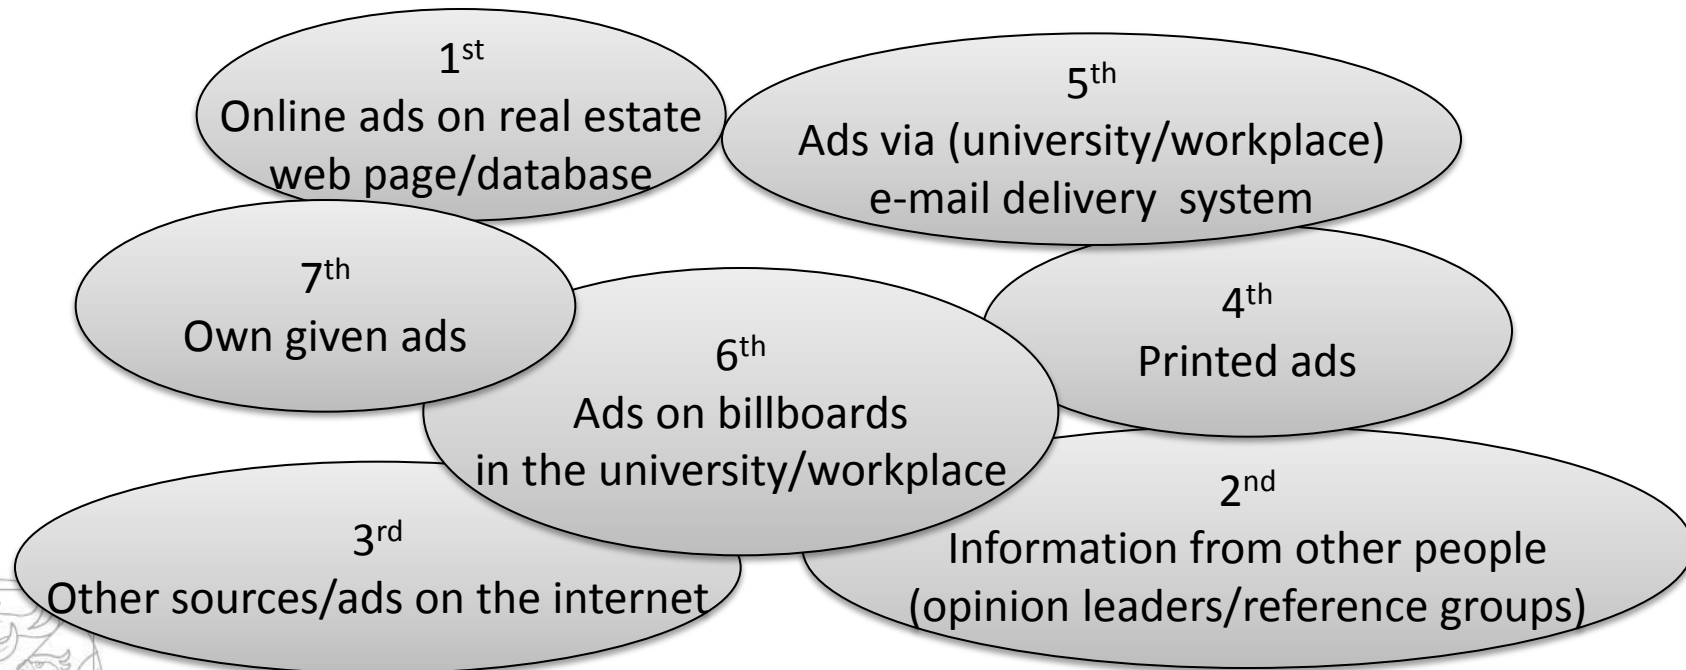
1$^{st}$
Online ads on real estate web page/database

5$^{th}$
Ads via (university/workplace) e-mail delivery system

7$^{th}$
Own given ads

4$^{th}$
Printed ads

6$^{th}$
Ads on billboards in the university/workplace

2$^{nd}$
Information from other people (opinion leaders/reference groups)

3$^{rd}$
Other sources/ads on the internet